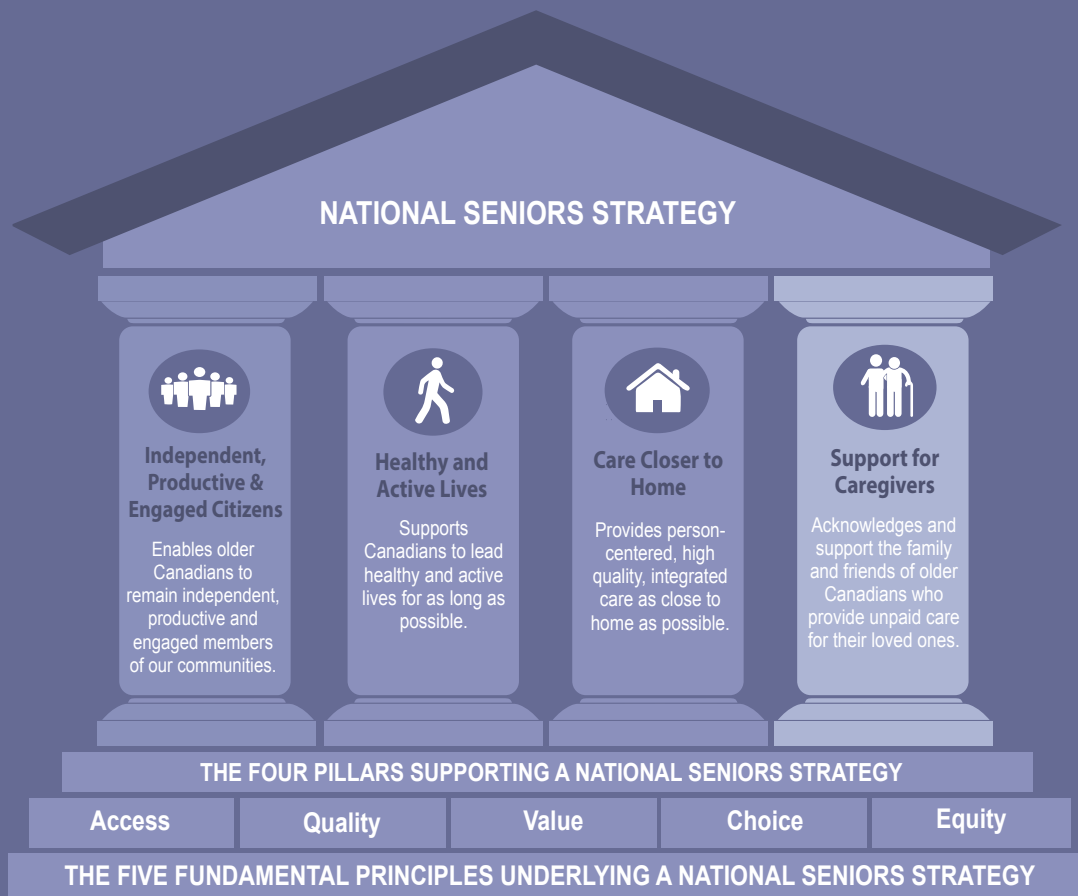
NATIONAL SENIORS STRATEGY

Independent, Productive & Engaged Citizens

Enables older Canadians to remain independent, productive and engaged members of our communities.

Healthy and Active Lives

Supports Canadians to lead healthy and active lives for as long as possible.

Care Closer to Home

Provides person-centered, high quality, integrated care as close to home as possible.

Support for Caregivers

Acknowledges and support the family and friends of older Canadians who provide unpaid care for their loved ones.

THE FOUR PILLARS SUPPORTING A NATIONAL SENIORS STRATEGY

| Access | Quality | Value | Choice | Equity |
|---|---|---|---|---|

THE FIVE FUNDAMENTAL PRINCIPLES UNDERLYING A NATIONAL SENIORS STRATEGY